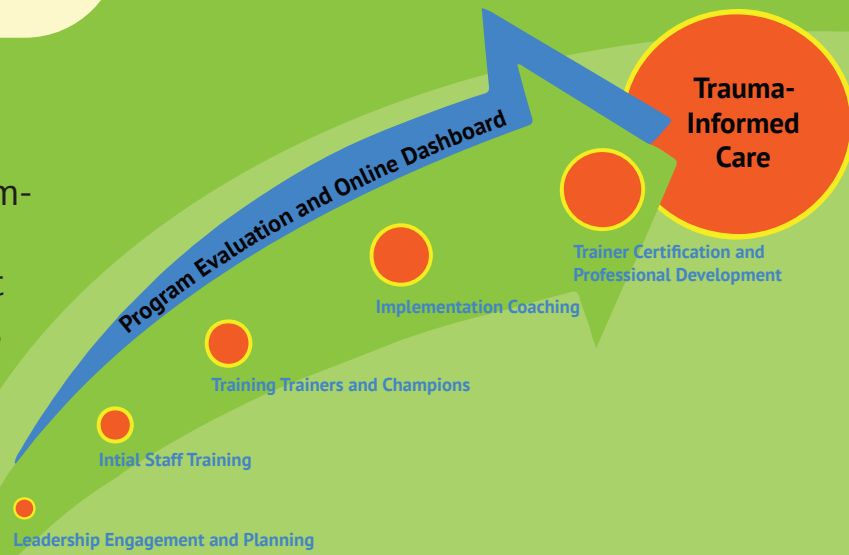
m-

t

Program Evaluation and Online Dashboard

Trauma-Informed Care

Trainer Certification and Professional Development

Implementation Coaching

Training Trainers and Champions

Intial Staff Training

Leadership Engagement and Planning